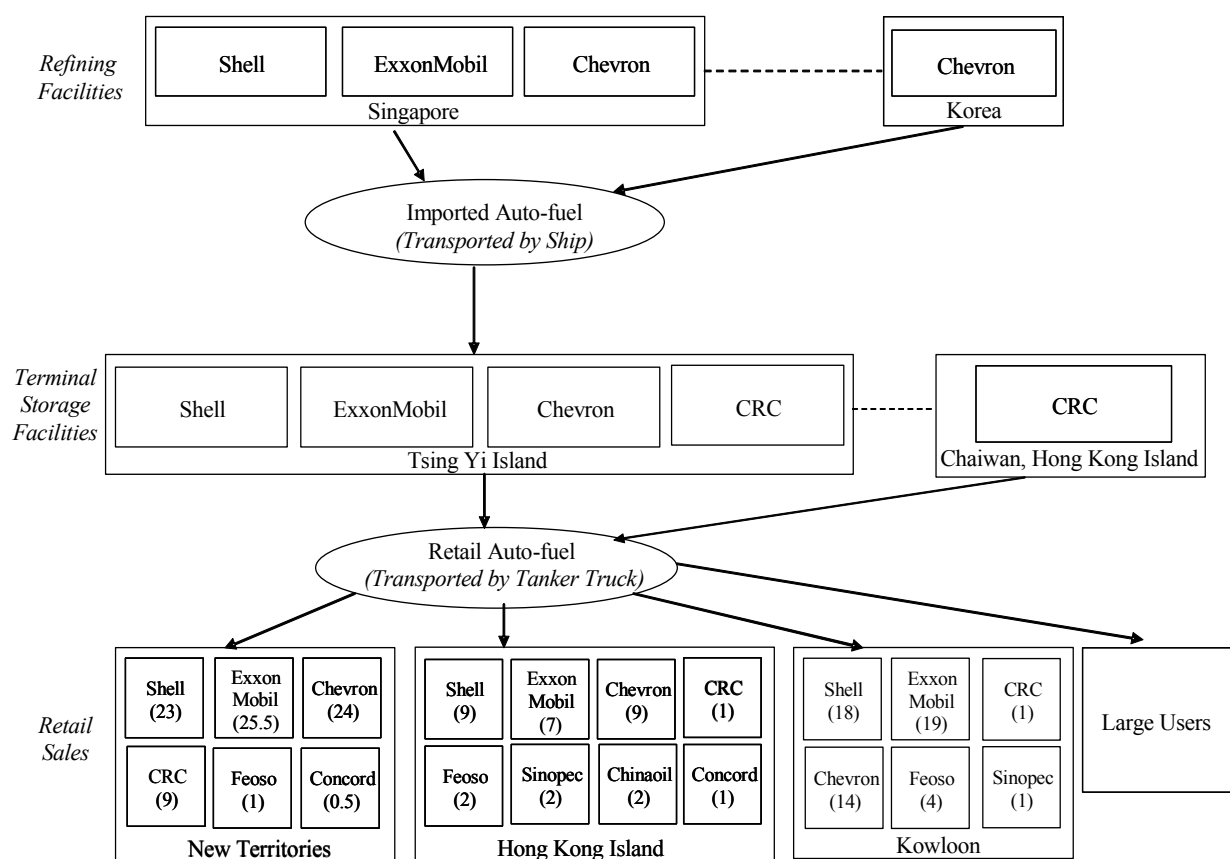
Refining Facilities

Shell
ExxonMobil
Chevron
Singapore

Chevron
Korea

Imported Auto-fuel
(Transported by Ship)

Terminal Storage Facilities

Shell
ExxonMobil
Chevron
CRC
Tsing Yi Island

CRC
Chaiwan, Hong Kong Island

Retail Auto-fuel
(Transported by Tanker Truck)

Retail Sales

Shell (23)
Exxon Mobil (25.5)
Chevron (24)
CRC (9)
Feoso (1)
Concord (0.5)
New Territories

Shell (9)
Exxon Mobil (7)
Chevron (9)
CRC (1)
Feoso (2)
Sinopec (2)
Chinaoil (2)
Concord (1)
Hong Kong Island

Shell (18)
Exxon Mobil (19)
CRC (1)
Chevron (14)
Feoso (4)
Sinopec (1)
Kowloon

Large Users